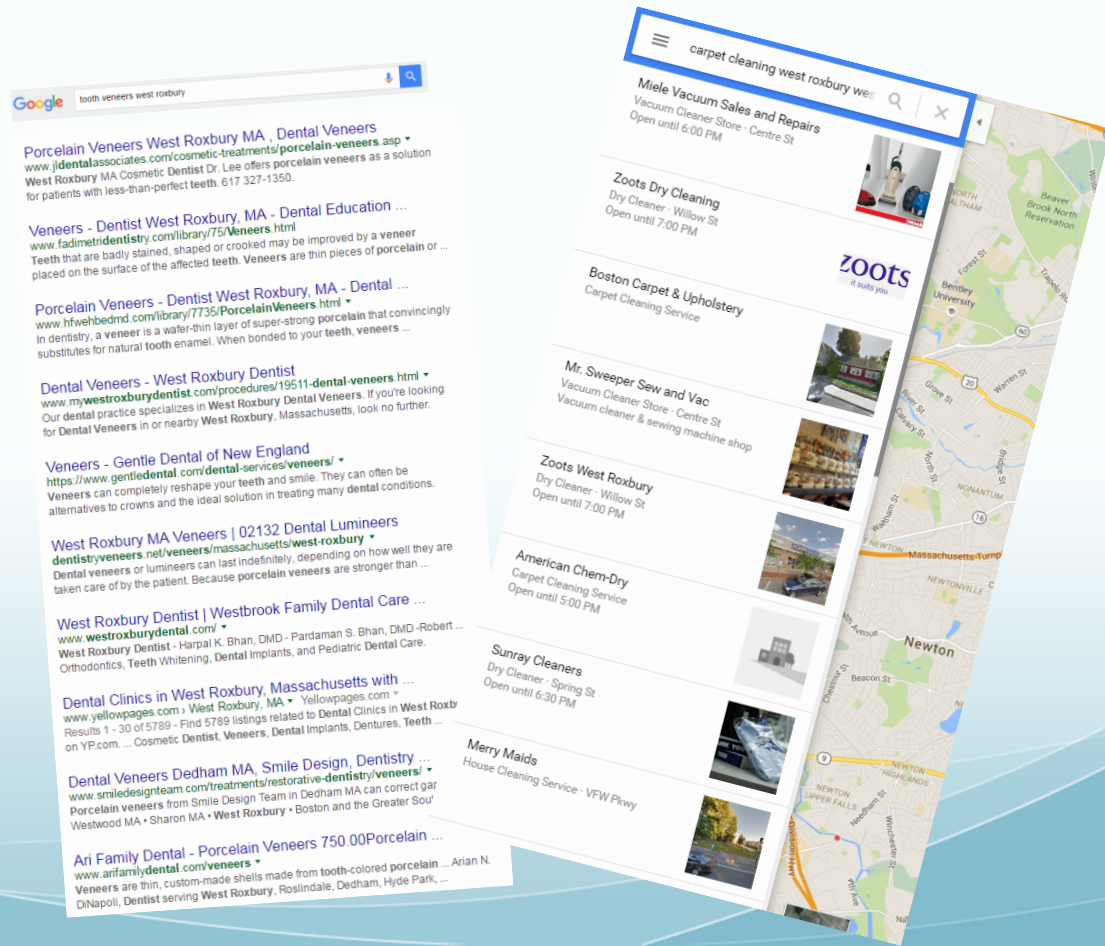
Google tooth veneers west roxbury

Porcelain Veneers West Roxbury MA , Dental Veneers
www.jldentalassociates.com/cosmetic-treatments/porcelain-veneers.asp
West Roxbury MA Cosmetic Dentist Dr. Lee offers porcelain veneers as a solution for patients with less-than-perfect teeth. 617 327-1350.

Veneers - Dentist West Roxbury, MA - Dental Education ...
www.fadimetridentistry.com/library/75/Veneers.html
Teeth that are badly stained, shaped or crooked may be improved by a veneer placed on the surface of the affected teeth. Veneers are thin pieces of porcelain or ...

Porcelain Veneers - Dentist West Roxbury, MA - Dental ...
www.hfwehbedmd.com/library/7735/PorcelainVeneers.html
In dentistry, a veneer is a wafer-thin layer of super-strong porcelain that convincingly substitutes for natural tooth enamel. When bonded to your teeth, veneers ...

Dental Veneers - West Roxbury Dentist
www.mywestroxburydentist.com/procedures/19511-dental-veneers.html
Our dental practice specializes in West Roxbury Dental Veneers. If you're looking for Dental Veneers in or nearby West Roxbury, Massachusetts, look no further.

Veneers - Gentle Dental of New England
https://www.gentledental.com/dental-services/veneers/
Veneers can completely reshape your teeth and smile. They can often be alternatives to crowns and the ideal solution in treating many dental conditions.

West Roxbury MA Veneers | 02132 Dental Lumineers
dentistryveneers.net/veneers/massachusetts/west-roxbury
Dental veneers or lumineers can last indefinitely, depending on how well they are taken care of by the patient. Because porcelain veneers are stronger than ...

West Roxbury Dentist | Westbrook Family Dental Care ...
www.westroxburydental.com/
West Roxbury Dentist - Harpal K. Bhan, DMD - Pardaman S. Bhan, DMD -Robert ... Orthodontics, Teeth Whitening, Dental Implants, and Pediatric Dental Care.

Dental Clinics in West Roxbury, Massachusetts with ...
www.yellowpages.com › West Roxbury, MA Yellowpages.com
Results 1 - 30 of 5789 - Find 5789 listings related to Dental Clinics in West Roxb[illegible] on YP.com. ... Cosmetic Dentist, Veneers, Dental Implants, Dentures, Teeth ...

Dental Veneers Dedham MA, Smile Design, Dentistry ...
www.smiledesignteam.com/treatments/restorative-dentistry/veneers/
Porcelain veneers from Smile Design Team in Dedham MA can correct ga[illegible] Westwood MA • Sharon MA • West Roxbury • Boston and the Greater Sou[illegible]

Ari Family Dental - Porcelain Veneers 750.00Porcelain ...
www.arifamilydental.com/veneers
Veneers are thin, custom-made shells made from tooth-colored porcelain ... Arian N. DiNapoli, Dentist serving West Roxbury, Roslindale, Dedham, Hyde Park, ...

carpet cleaning west roxbury wes

Miele Vacuum Sales and Repairs
Vacuum Cleaner Store · Centre St
Open until 6:00 PM

Zoots Dry Cleaning
Dry Cleaner · Willow St
Open until 7:00 PM

zoots
it suits you

Boston Carpet & Upholstery
Carpet Cleaning Service

Mr. Sweeper Sew and Vac
Vacuum Cleaner Store · Centre St
Vacuum cleaner & sewing machine shop

Zoots West Roxbury
Dry Cleaner · Willow St
Open until 7:00 PM

American Chem-Dry
Carpet Cleaning Service
Open until 5:00 PM

Sunray Cleaners
Dry Cleaner · Spring St
Open until 6:30 PM

Merry Maids
House Cleaning Service · VFW Pkwy

Beaver Brook North Reservation
Bentley University
Newton
Nonantum
Newtonville
Massachusetts Turnp
Newton Highlands
Newton Upper Falls
Beacon St